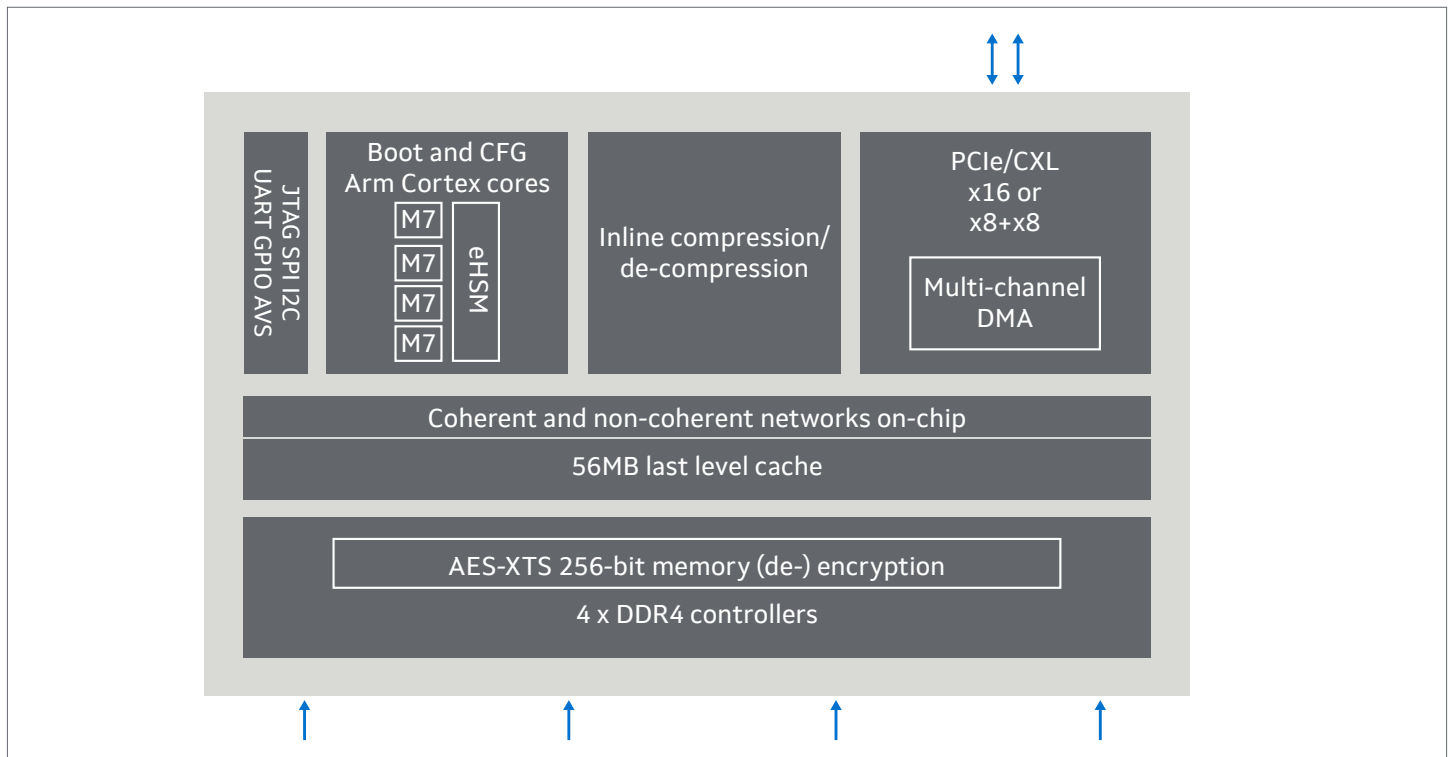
JTAG SPI I2C UART GPIO AVS

Boot and CFG Arm Cortex cores

M7
M7
M7
M7

eHSM

Inline compression/ de-compression

PCIe/CXL x16 or x8+x8

Multi-channel DMA

Coherent and non-coherent networks on-chip

56MB last level cache

AES-XTS 256-bit memory (de-) encryption

4 x DDR4 controllers